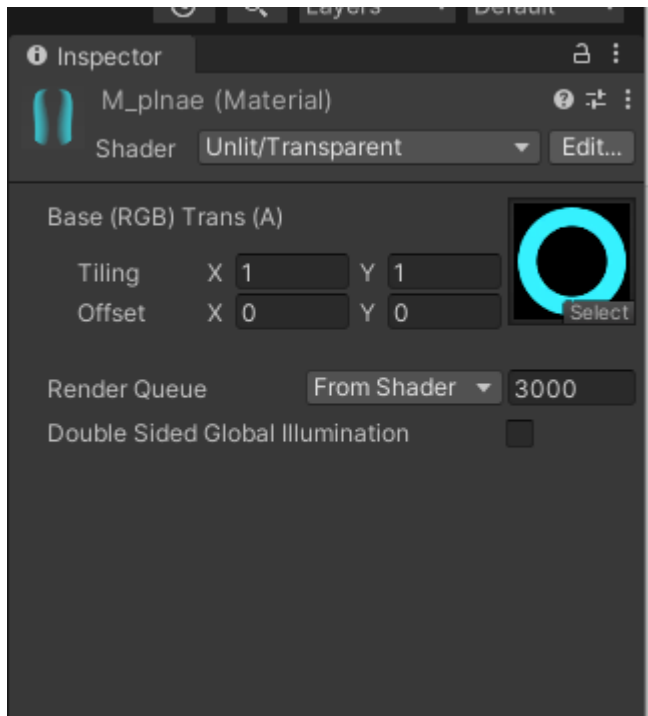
Layers Default

Inspector

M_plnae (Material)

Shader Unlit/Transparent Edit...

Base (RGB) Trans (A)

Tiling X 1 Y 1

Offset X 0 Y 0

Select

Render Queue From Shader 3000

Double Sided Global Illumination